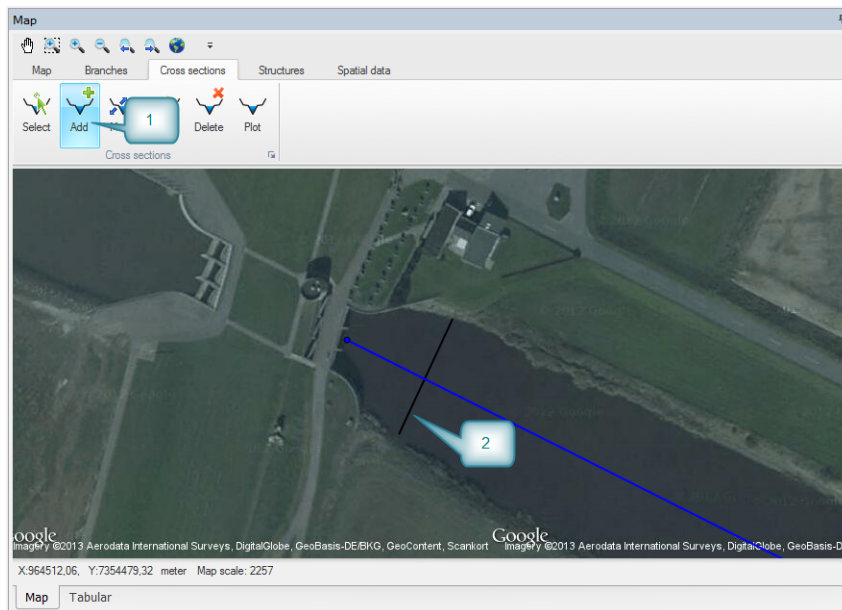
Map

Map Branches Cross sections Structures Spatial data

Select Add Delete Plot

Cross sections

1

2

Google
Imagery ©2013 Aerodata International Surveys, DigitalGlobe, GeoBasis-DE/BKG, GeoContent, Scankort

Google
Imagery ©2013 Aerodata International Surveys, DigitalGlobe, GeoBasis-

X:964512,06, Y:7354479,32 meter Map scale: 2257

Map Tabular